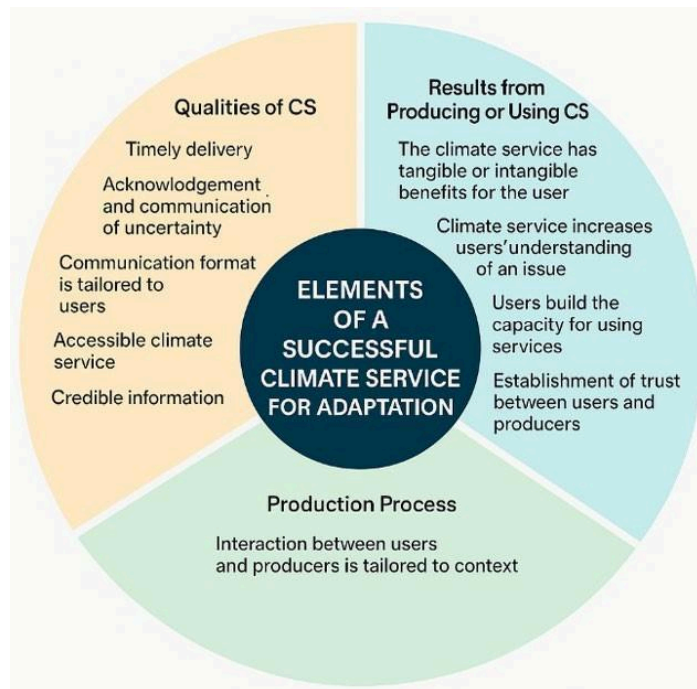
Qualities of CS

Timely delivery

Acknowlodgement and communication of uncertainty

Communication format is tailored to users

Accessible climate service

Credible information

Results from Producing or Using CS

The climate service has tangible or intangible benefits for the user

Climate service increases users'understanding of an issue

Users build the capacity for using services

Establishment of trust between users and producers

ELEMENTS OF A SUCCESSFUL CLIMATE SERVICE FOR ADAPTATION

Production Process

Interaction between users and producers is tailored to context